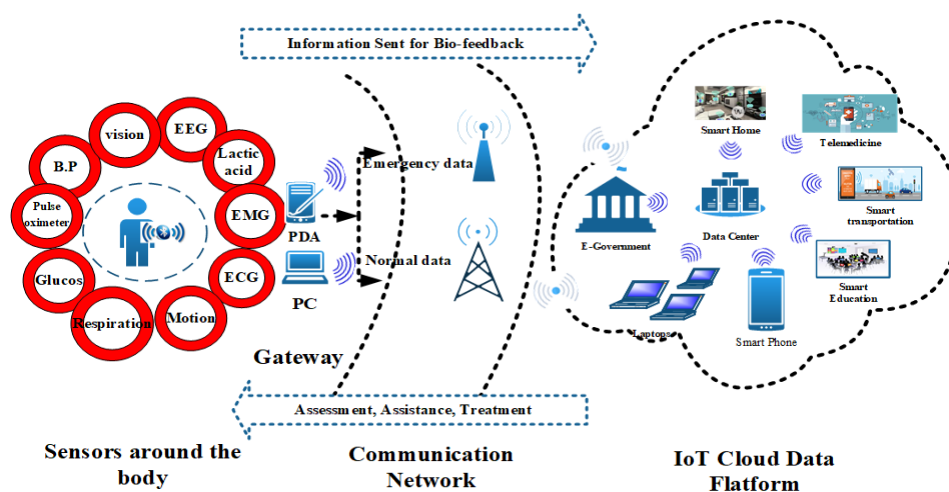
Information Sent for Bio-feedback

vision
EEG
B.P
Lactic acid
Pulse oximeter
EMG
Glucos
ECG
Respiration
Motion

PDA
PC
Emergency data
Normal data
Gateway

Smart Home
Telemedicine
E-Government
Data Center
Smart transportation
Smart Education
Laptops
Smart Phone

Assessment, Assistance, Treatment

Sensors around the body

Communication Network

IoT Cloud Data Flatform